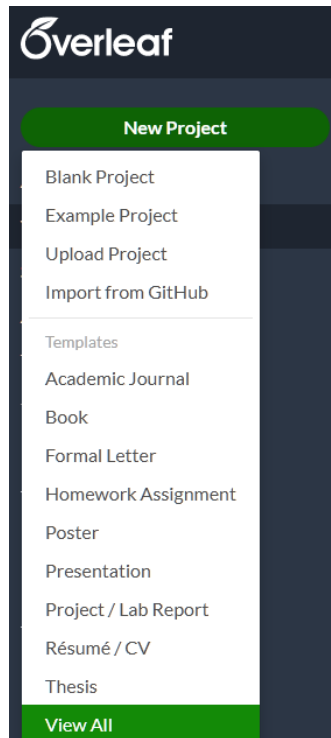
Overleaf

New Project

Blank Project
Example Project
Upload Project
Import from GitHub

Templates
Academic Journal
Book
Formal Letter
Homework Assignment
Poster
Presentation
Project / Lab Report
Résumé / CV
Thesis
View All